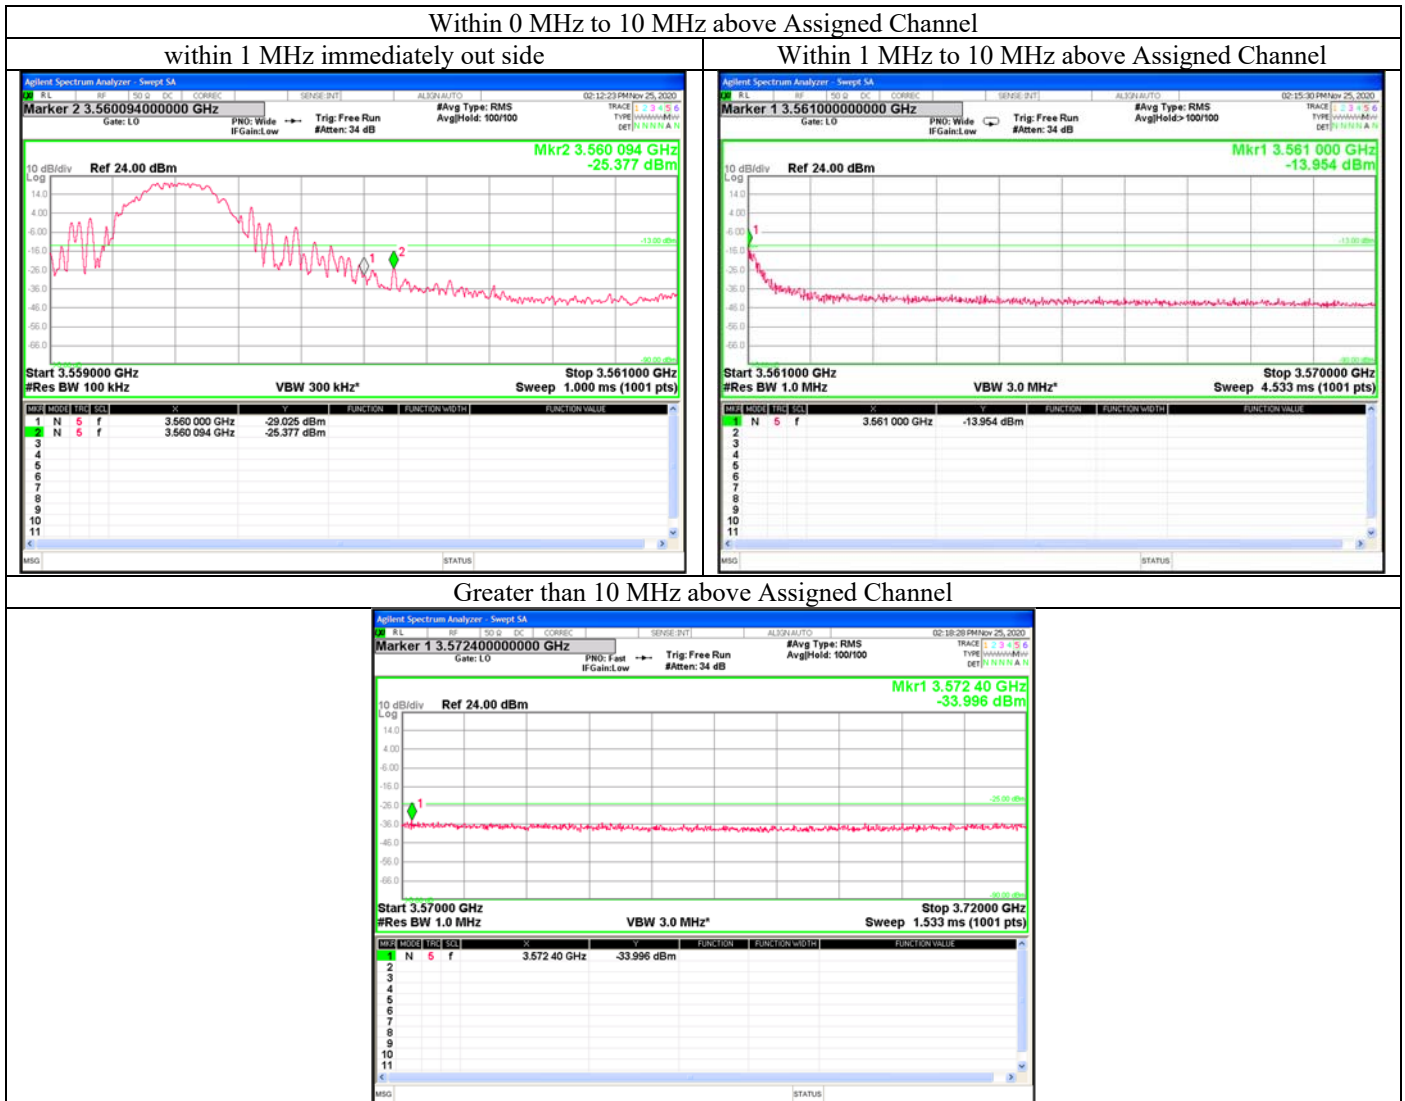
Within 0 MHz to 10 MHz above Assigned Channel

| within 1 MHz immediately out side | Within 1 MHz to 10 MHz above Assigned Channel |
|---|---|

Agilent Spectrum Analyzer - Swept SA
RL RF 50 Ω DC CORREC SENSE:INT ALIGN AUTO 02:12:23 PM Nov 25, 2020
Marker 2 3.560094000000 GHz
Gate: LO PNO: Wide IFGain:Low Trig: Free Run #Atten: 34 dB #Avg Type: RMS Avg|Hold: 100/100 TRACE 1 2 3 4 5 6 TYPE DET N N N N A N
Mkr2 3.560 094 GHz
-25.377 dBm
10 dB/div Ref 24.00 dBm
Log
14.0
4.00
-6.00
-16.0
-26.0
-36.0
-46.0
-56.0
-66.0
-13.00 dBm
-90.00 dBm
Start 3.559000 GHz Stop 3.561000 GHz
#Res BW 100 kHz VBW 300 kHz* Sweep 1.000 ms (1001 pts)

| MKR | MODE | TRC | SCL | X | Y | FUNCTION | FUNCTION WIDTH | FUNCTION VALUE |
|---|---|---|---|---|---|---|---|---|
| 1 | N | 5 | f | 3.560 000 GHz | -29.025 dBm | | | |
| 2 | N | 5 | f | 3.560 094 GHz | -25.377 dBm | | | |
| 3 | | | | | | | | |
| 4 | | | | | | | | |
| 5 | | | | | | | | |
| 6 | | | | | | | | |
| 7 | | | | | | | | |
| 8 | | | | | | | | |
| 9 | | | | | | | | |
| 10 | | | | | | | | |
| 11 | | | | | | | | |

MSG STATUS

Agilent Spectrum Analyzer - Swept SA
RL RF 50 Ω DC CORREC SENSE:INT ALIGN AUTO 02:15:30 PM Nov 25, 2020
Marker 1 3.561000000000 GHz
Gate: LO PNO: Wide IFGain:Low Trig: Free Run #Atten: 34 dB #Avg Type: RMS Avg|Hold:> 100/100 TRACE 1 2 3 4 5 6 TYPE DET N N N N A N
Mkr1 3.561 000 GHz
-13.954 dBm
10 dB/div Ref 24.00 dBm
Log
14.0
4.00
-6.00
-16.0
-26.0
-36.0
-46.0
-56.0
-66.0
-13.00 dBm
-90.00 dBm
Start 3.561000 GHz Stop 3.570000 GHz
#Res BW 1.0 MHz VBW 3.0 MHz* Sweep 4.533 ms (1001 pts)

| MKR | MODE | TRC | SCL | X | Y | FUNCTION | FUNCTION WIDTH | FUNCTION VALUE |
|---|---|---|---|---|---|---|---|---|
| 1 | N | 5 | f | 3.561 000 GHz | -13.954 dBm | | | |
| 2 | | | | | | | | |
| 3 | | | | | | | | |
| 4 | | | | | | | | |
| 5 | | | | | | | | |
| 6 | | | | | | | | |
| 7 | | | | | | | | |
| 8 | | | | | | | | |
| 9 | | | | | | | | |
| 10 | | | | | | | | |
| 11 | | | | | | | | |

MSG STATUS

Greater than 10 MHz above Assigned Channel

Agilent Spectrum Analyzer - Swept SA
RL RF 50 Ω DC CORREC SENSE:INT ALIGN AUTO 02:18:28 PM Nov 25, 2020
Marker 1 3.572400000000 GHz
Gate: LO PNO: Fast IFGain:Low Trig: Free Run #Atten: 34 dB #Avg Type: RMS Avg|Hold: 100/100 TRACE 1 2 3 4 5 6 TYPE DET N N N N A N
Mkr1 3.572 40 GHz
-33.996 dBm
10 dB/div Ref 24.00 dBm
Log
14.0
4.00
-6.00
-16.0
-26.0
-36.0
-46.0
-56.0
-66.0
-25.00 dBm
-90.00 dBm
Start 3.57000 GHz Stop 3.72000 GHz
#Res BW 1.0 MHz VBW 3.0 MHz* Sweep 1.533 ms (1001 pts)

| MKR | MODE | TRC | SCL | X | Y | FUNCTION | FUNCTION WIDTH | FUNCTION VALUE |
|---|---|---|---|---|---|---|---|---|
| 1 | N | 5 | f | 3.572 40 GHz | -33.996 dBm | | | |
| 2 | | | | | | | | |
| 3 | | | | | | | | |
| 4 | | | | | | | | |
| 5 | | | | | | | | |
| 6 | | | | | | | | |
| 7 | | | | | | | | |
| 8 | | | | | | | | |
| 9 | | | | | | | | |
| 10 | | | | | | | | |
| 11 | | | | | | | | |

MSG STATUS